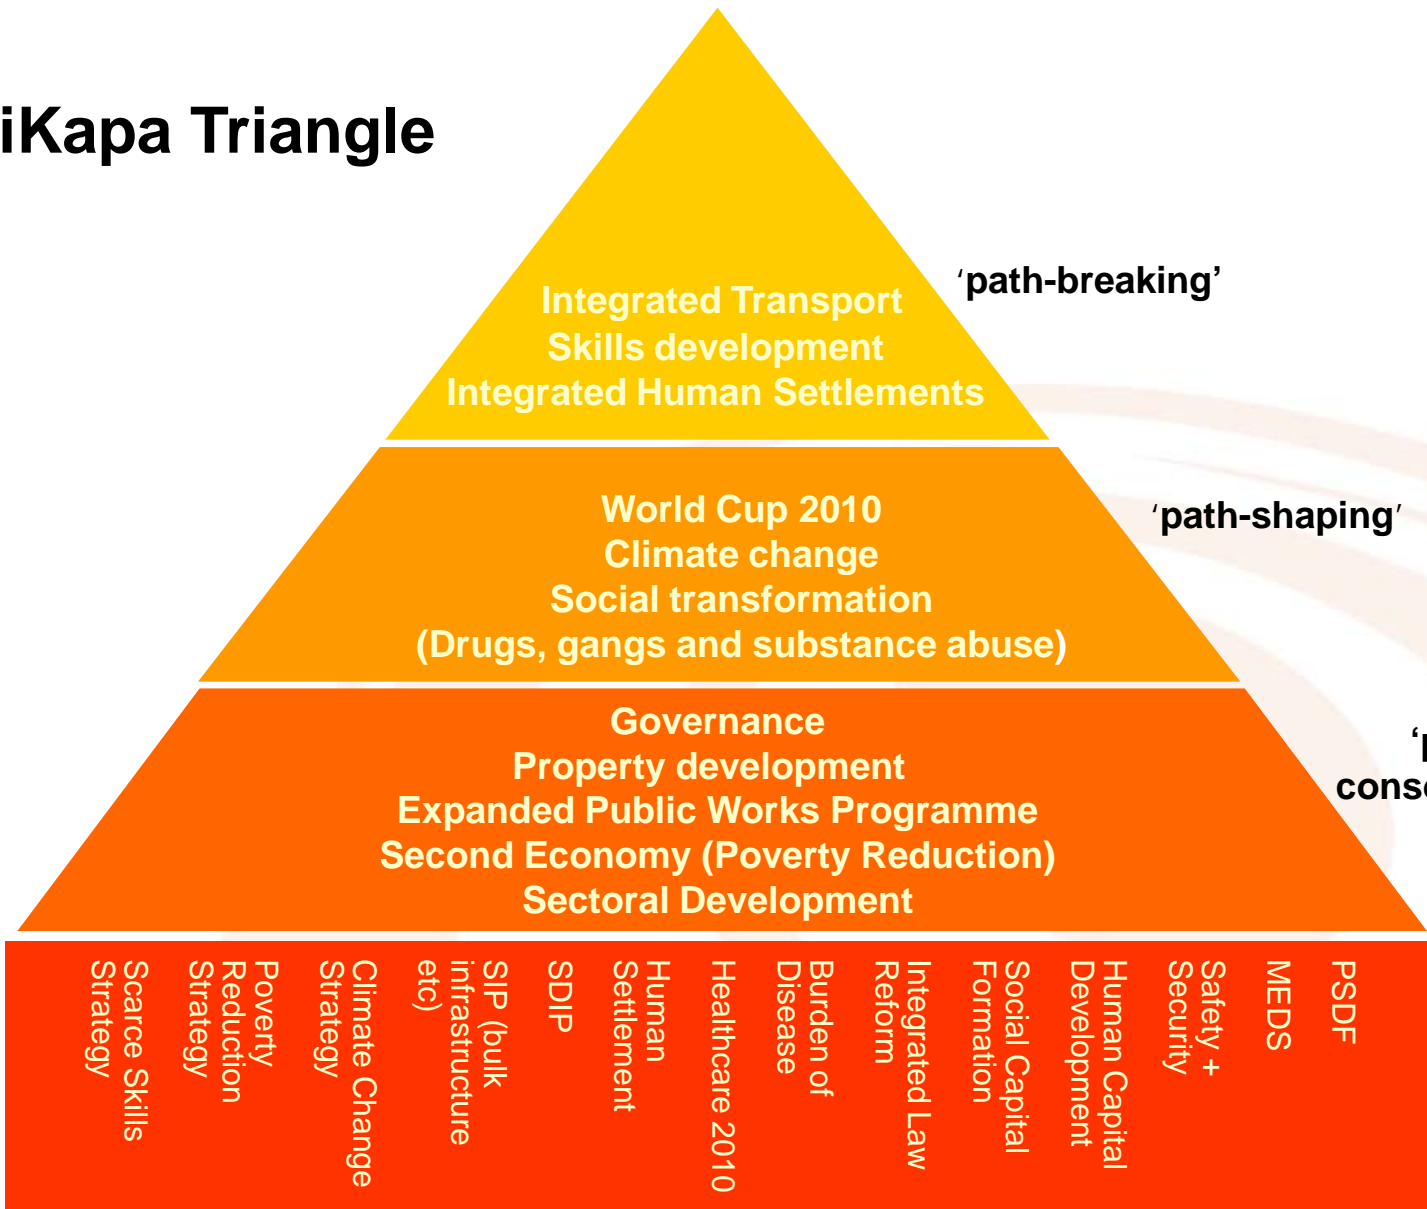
iKapa Triangle

Integrated Transport
Skills development
Integrated Human Settlements

'path-breaking'

World Cup 2010
Climate change
Social transformation
(Drugs, gangs and substance abuse)

'path-shaping'

Governance
Property development
Expanded Public Works Programme
Second Economy (Poverty Reduction)
Sectoral Development

'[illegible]
cons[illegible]

Scarce Skills Strategy

Poverty Reduction Strategy

Climate Change Strategy

SIP (bulk infrastructure etc)

SDIP

Human Settlement

Healthcare 2010

Burden of Disease

Integrated Law Reform

Social Capital Formation

Human Capital Development

Safety + Security

MEDS

PSDF